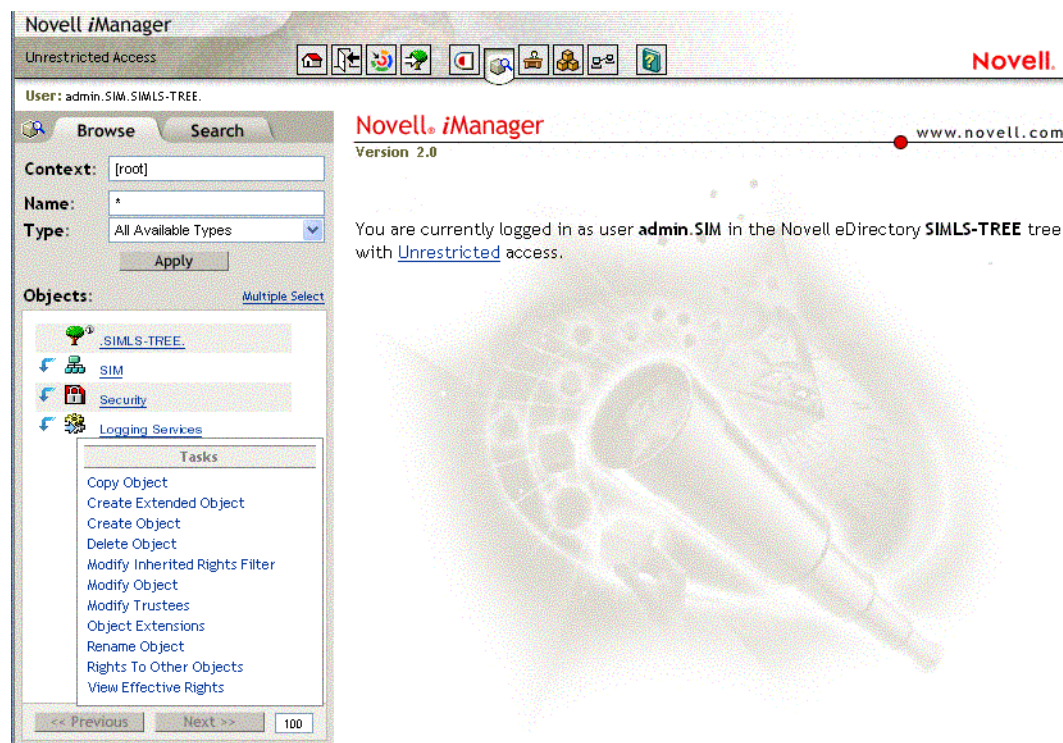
Novell *i*Manager

Unrestricted Access

Novell.

User: admin.SIM.SIMLS-TREE.

Browse

Search

Context: [root]

Name: *

Type: All Available Types

Apply

Objects:

Multiple Select

.SIMLS-TREE.

SIM

Security

Logging Services

Tasks

Copy Object

Create Extended Object

Create Object

Delete Object

Modify Inherited Rights Filter

Modify Object

Modify Trustees

Object Extensions

Rename Object

Rights To Other Objects

View Effective Rights

<< Previous

Next >>

100

Novell. *i*Manager

Version 2.0

www.novell.com

You are currently logged in as user **admin.SIM** in the Novell eDirectory **SIMLS-TREE** tree with Unrestricted access.